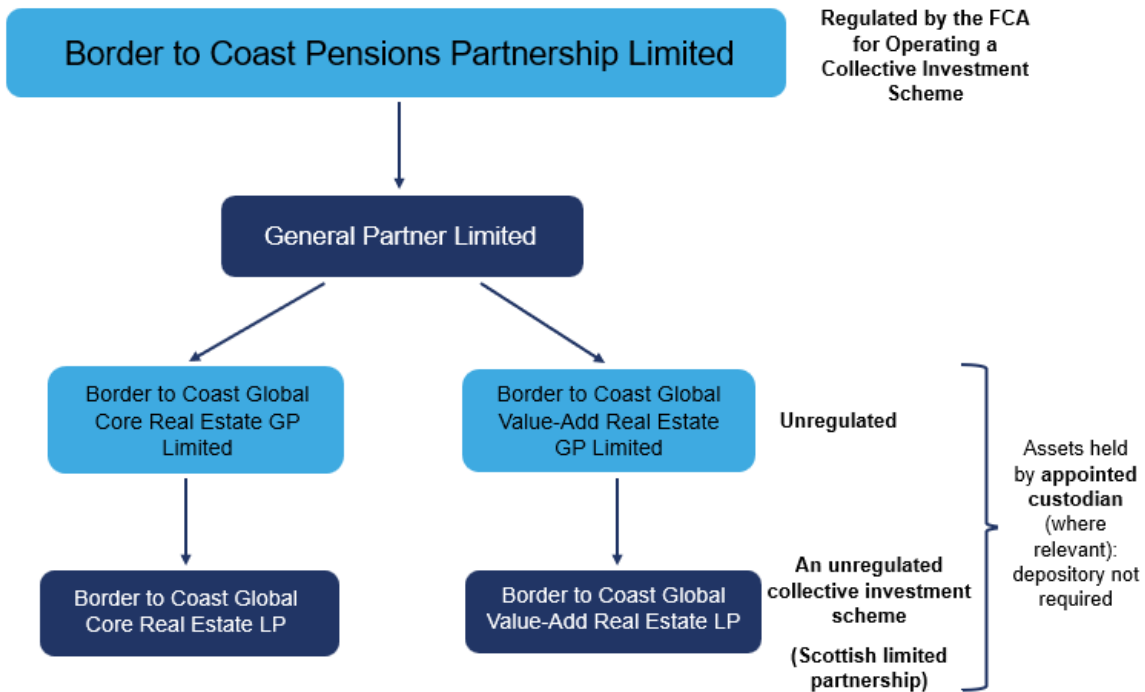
Border to Coast Pensions Partnership Limited

Regulated by the FCA for Operating a Collective Investment Scheme

General Partner Limited

Border to Coast Global Core Real Estate GP Limited

Border to Coast Global Value-Add Real Estate GP Limited

Unregulated

Assets held by appointed custodian (where relevant): depository not required

Border to Coast Global Core Real Estate LP

Border to Coast Global Value-Add Real Estate LP

An unregulated collective investment scheme

(Scottish limited partnership)